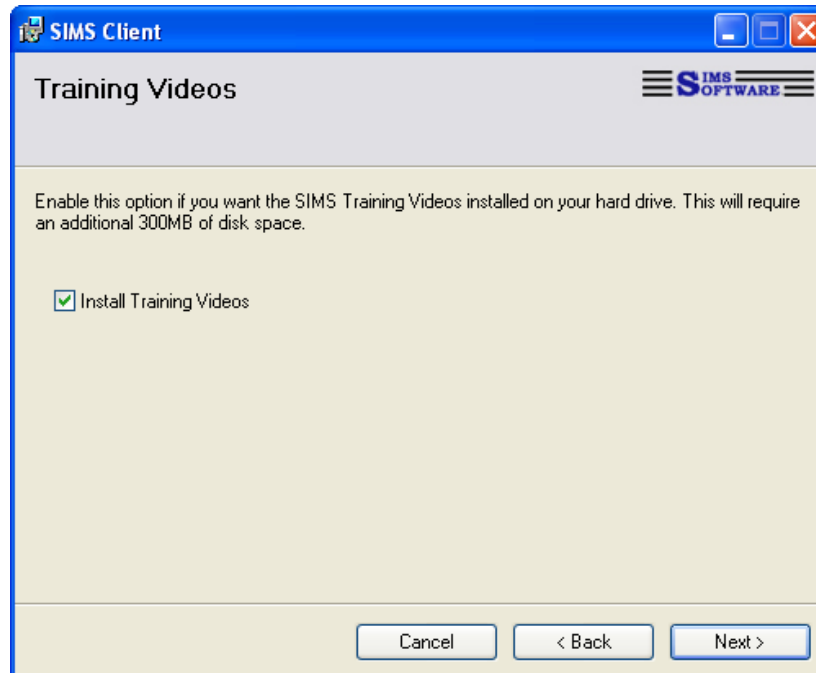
SIMS Client

Training Videos

SIMS SOFTWARE

Enable this option if you want the SIMS Training Videos installed on your hard drive. This will require an additional 300MB of disk space.

Install Training Videos

Cancel

< Back

Next >